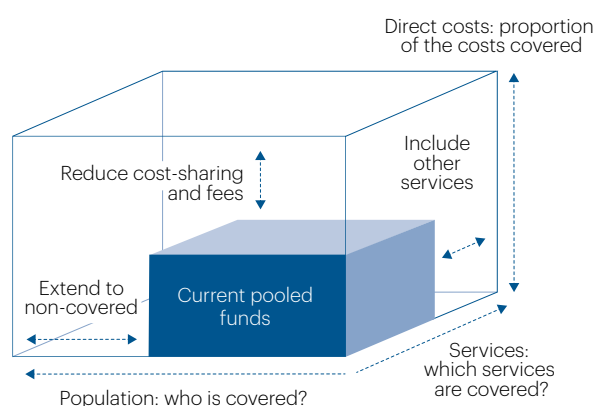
Direct costs: proportion of the costs covered

Include other services

Reduce cost-sharing and fees

Extend to non-covered

Current pooled funds

Services: which services are covered?

Population: who is covered?